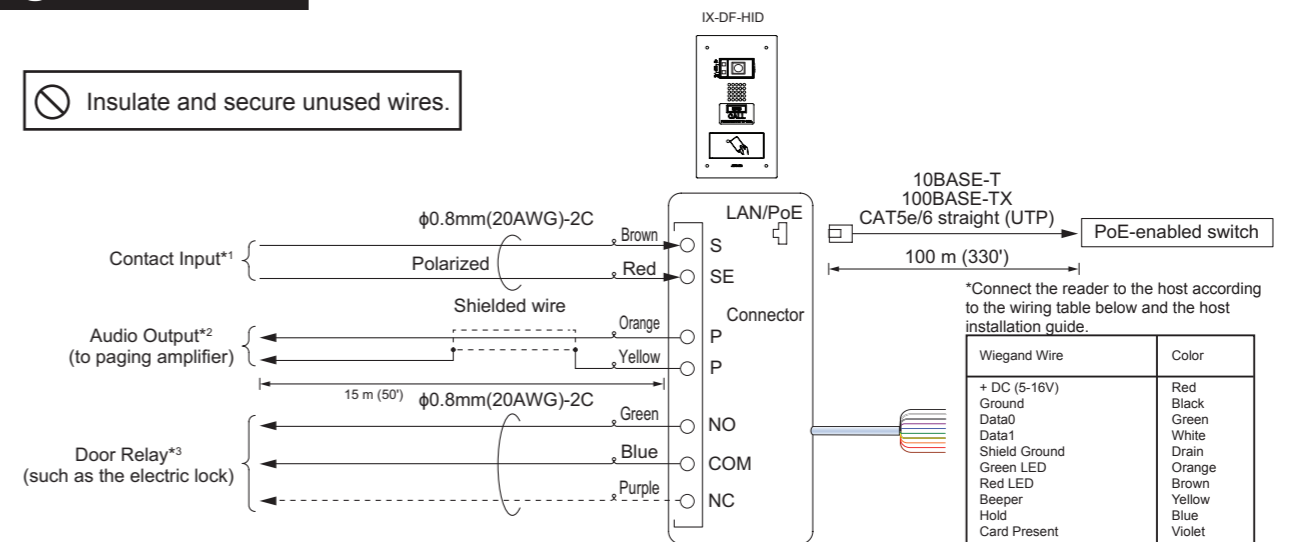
IX-DF-HID

Insulate and secure unused wires.

10BASE-T
100BASE-TX
CAT5e/6 straight (UTP)

PoE-enabled switch

100 m (330')

LAN/PoE

ϕ0.8mm(20AWG)-2C

Contact Input*1

Brown
S

Polarized

Red
SE

Shielded wire

Connector

Audio Output*2
(to paging amplifier)

Orange
P

Yellow
P

15 m (50')

ϕ0.8mm(20AWG)-2C

Green
NO

Door Relay*3
(such as the electric lock)

Blue
COM

Purple
NC

*Connect the reader to the host according to the wiring table below and the host installation guide.

| Wiegand Wire | Color |
|---|---|
| + DC (5-16V)<br>Ground<br>Data0<br>Data1<br>Shield Ground<br>Green LED<br>Red LED<br>Beeper<br>Hold<br>Card Present | Red<br>Black<br>Green<br>White<br>Drain<br>Orange<br>Brown<br>Yellow<br>Blue<br>Violet |